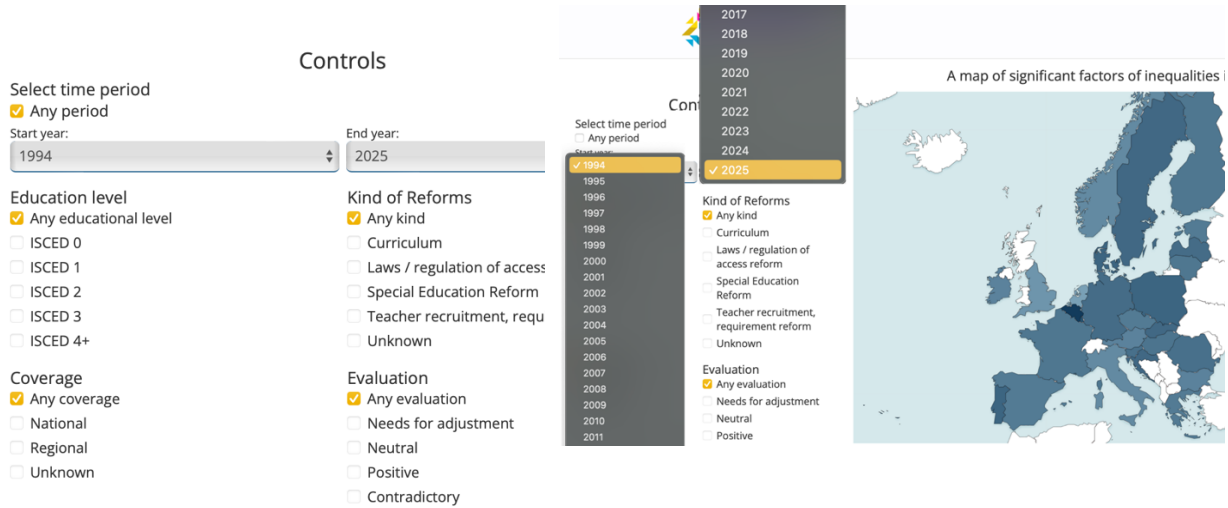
Controls

Select time period
Any period
Start year:
1994
End year:
2025

Education level
Any educational level
ISCED 0
ISCED 1
ISCED 2
ISCED 3
ISCED 4+

Kind of Reforms
Any kind
Curriculum
Laws / regulation of access
Special Education Reform
Teacher recruitment, requ
Unknown

Coverage
Any coverage
National
Regional
Unknown

Evaluation
Any evaluation
Needs for adjustment
Neutral
Positive
Contradictory

2017
2018
2019
2020
2021
2022
2023
2024
✓ 2025

A map of significant factors of inequalities i

Cont
Select time period
Any period
Start year:
✓ 1994
1995
1996
1997
1998
1999
2000
2001
2002
2003
2004
2005
2006
2007
2008
2009
2010
2011

Kind of Reforms
Any kind
Curriculum
Laws / regulation of access reform
Special Education Reform
Teacher recruitment, requirement reform
Unknown

Evaluation
Any evaluation
Needs for adjustment
Neutral
Positive